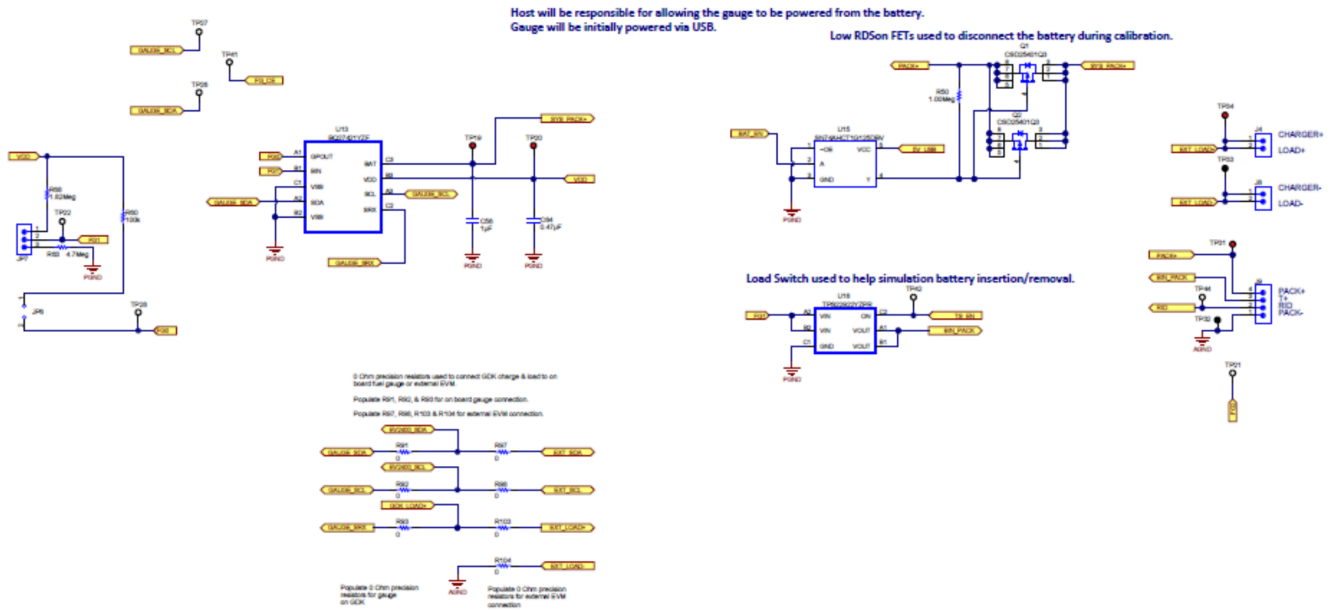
Host will be responsible for allowing the gauge to be powered from the battery.
Gauge will be initially powered via USB.

Low RDSon FETs used to disconnect the battery during calibration.

TP07
GAUGE_SCL
TP41
FG_CE
TP26
GAUGE_SDA

VDD
R88
1.82Meg
TP22
R60
100k
R50 4.7Meg
PGND
JP7
JP6
TP28

U13
BQ27421YZF
GPOUT
BIN
VSS
SDA
VSS
BAT
VDD
SCL
SRX
PGND
GAUGE_SDA
GAUGE_SCL
GAUGE_SRX
SYS_PACK+
TP19
TP20
C56
1µF
C54
0.47µF
VDD

BAT_EN
U15
SN74AHCT1G125DBV
~OE
A
GND
VCC
Y
5V_USB
PGND
PACK+
R50
1.00Meg
Q1
CSD25401Q3
Q2
CSD25401Q3
SYS_PACK+

TP34
J4
CHARGER+
LOAD+
EXT_LOAD+
TP33
J5
CHARGER-
LOAD-
EXT_LOAD-

Load Switch used to help simulation battery insertion/removal.

U16
TPS22922YZPR
TP42
VIN
VIN
GND
ON
VOUT
VOUT
TS_EN
BIN_PACK
PGND

TP01
PACK+
BIN_PACK
RID
TP44
TP32
J6
PACK+
T+
RID
PACK-
AGND
TP31

0 Ohm precision resistors used to connect GDK charge & load to on board fuel gauge or external EVM

Populate R91, R92, & R93 for on board gauge connection.

Populate R97, R98, R103 & R104 for external EVM connection.

EV2400_SDA
GAUGE_SDA
R91
0
R97
0
EXT_SDA
EV2400_SCL
GAUGE_SCL
R92
0
R98
0
EXT_SCL
GDK_LOAD+
GAUGE_SRX
R93
0
R103
0
EXT_LOAD+
R104
0
EXT_LOAD-
AGND

Populate 0 Ohm precision resistors for gauge on GDK

Populate 0 Ohm precision resistors for external EVM connection